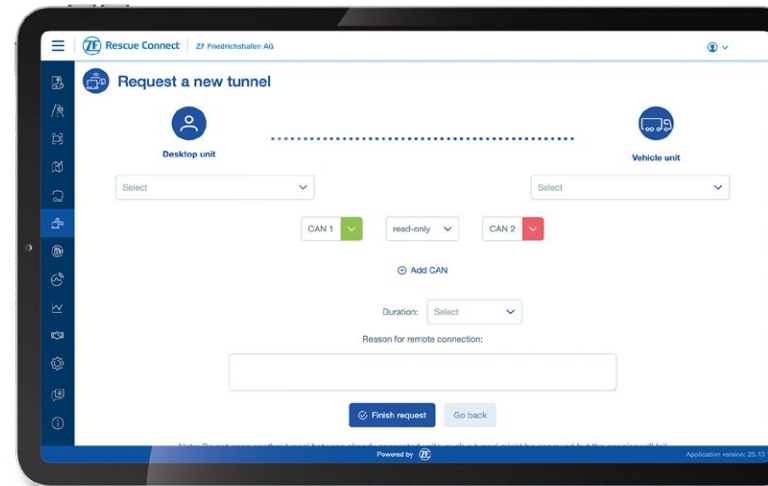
ZF Rescue Connect | ZF Friedrichshafen AG

Request a new tunnel

Desktop unit

Vehicle unit

Select

Select

CAN 1

read-only

CAN 2

Add CAN

Duration: Select

Reason for remote connection:

Finish request

Go back

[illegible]

Powered by ZF

Application version: 25.10